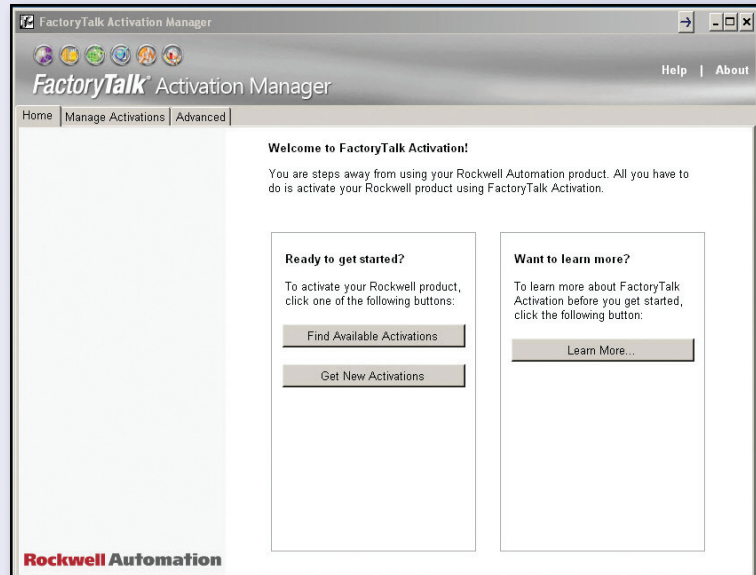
FactoryTalk Activation Manager

FactoryTalk® Activation Manager

Help | About

Home | Manage Activations | Advanced

Welcome to FactoryTalk Activation!

You are steps away from using your Rockwell Automation product. All you have to do is activate your Rockwell product using FactoryTalk Activation.

Ready to get started?

To activate your Rockwell product, click one of the following buttons:

Find Available Activations

Get New Activations

Want to learn more?

To learn more about FactoryTalk Activation before you get started, click the following button:

Learn More...

Rockwell Automation